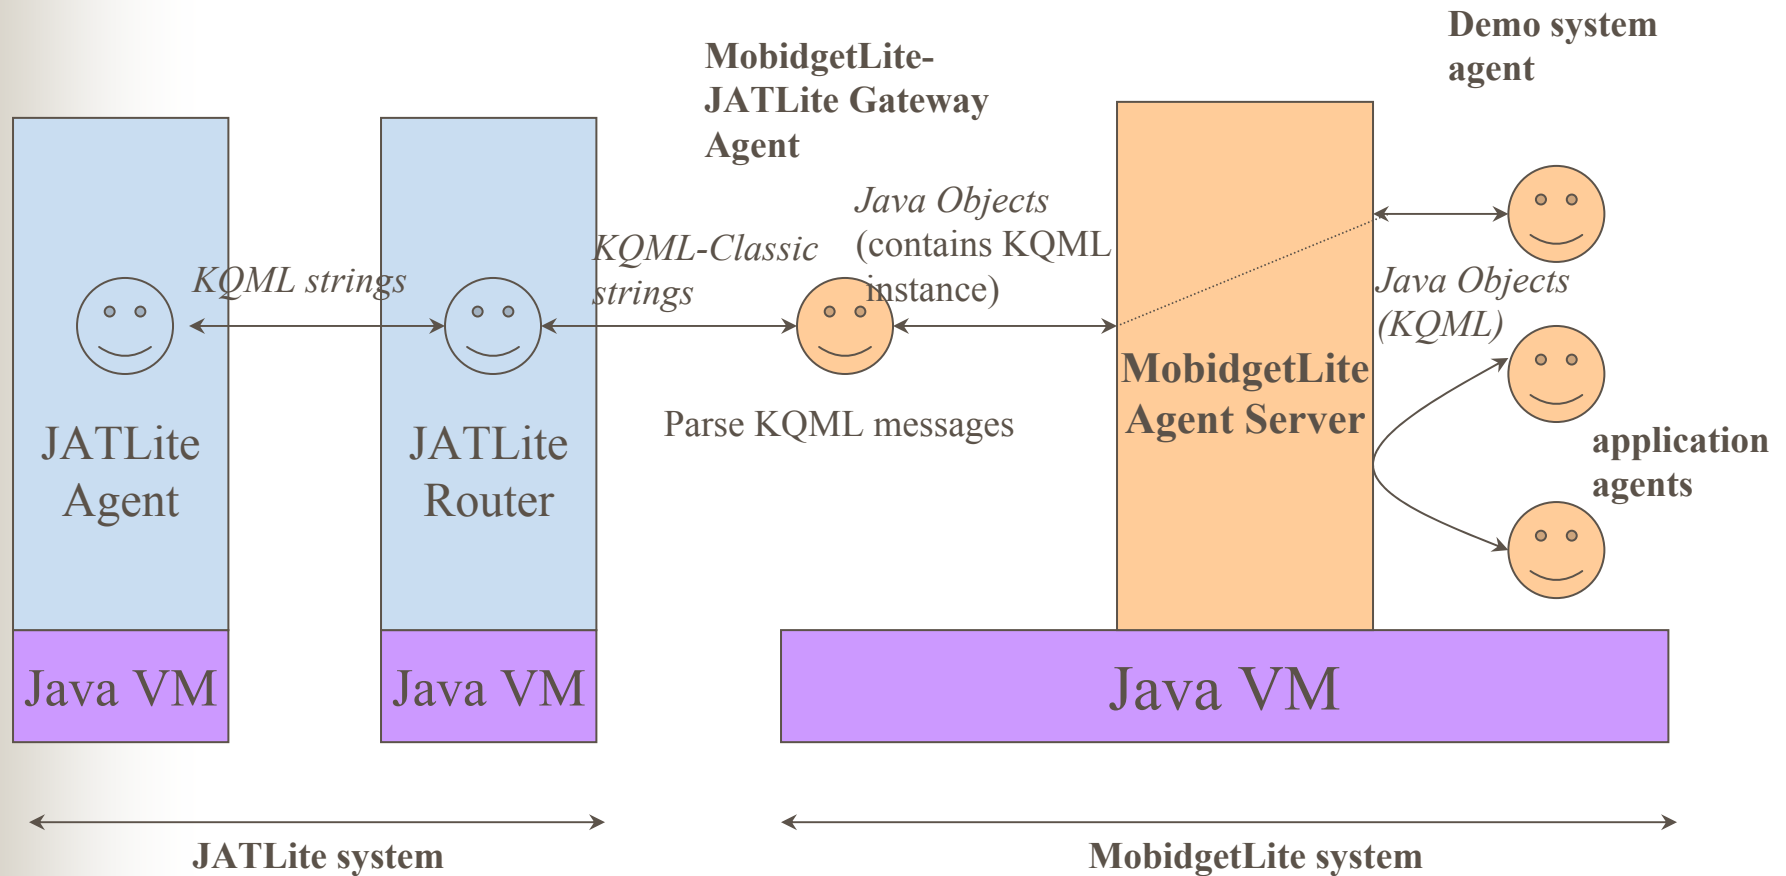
Demo system agent

MobidgetLite-JATLite Gateway Agent

Java Objects (contains KQML instance)

KQML-Classic strings

KQML strings

JATLite Agent

JATLite Router

Parse KQML messages

MobidgetLite Agent Server

Java Objects (KQML)

application agents

Java VM

Java VM

Java VM

JATLite system

MobidgetLite system